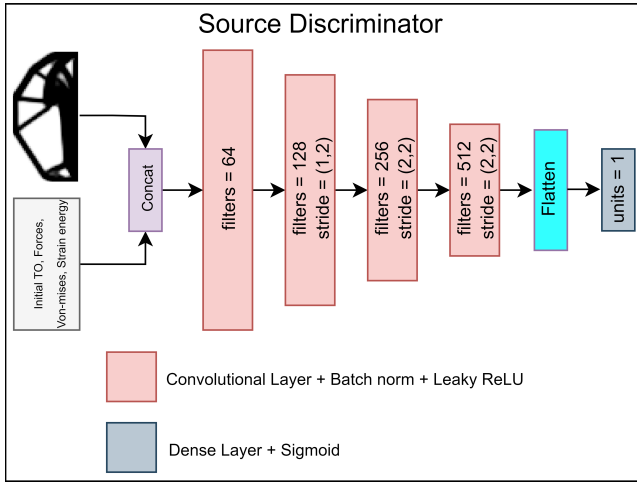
Source Discriminator

Initial TO, Forces, Von-mises, Strain energy

Concat

filters = 64

filters = 128
stride = (1,2)

filters = 256
stride = (2,2)

filters = 512
stride = (2,2)

Flatten

units = 1

Convolutional Layer + Batch norm + Leaky ReLU

Dense Layer + Sigmoid